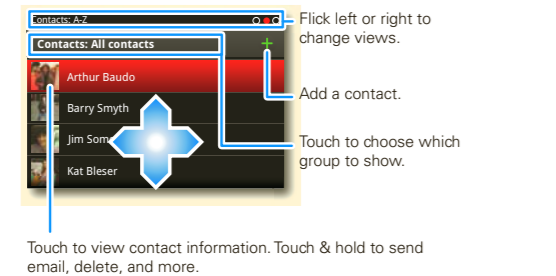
Contacts: A-Z

Contacts: All contacts

+

Arthur Baudo

Barry Smyth

Jim Som

Kat Bleser

Flick left or right to change views.

Add a contact.

Touch to choose which group to show.

Touch to view contact information. Touch & hold to send email, delete, and more.